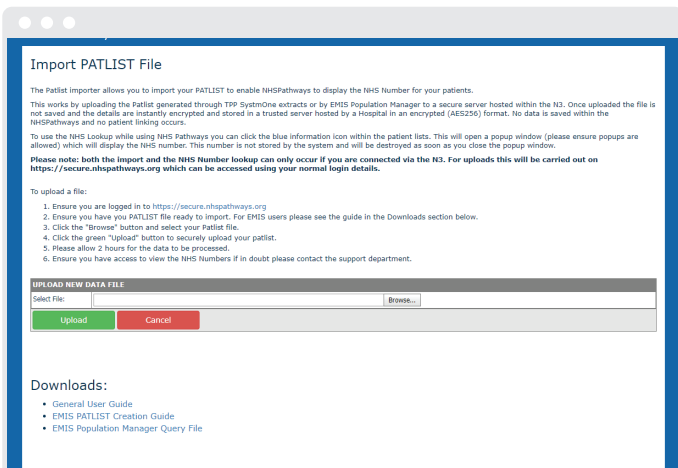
Import PATLIST File

The Patlist importer allows you to import your PATLIST to enable NHSPathways to display the NHS Number for your patients.

This works by uploading the Patlist generated through TPP SystmOne extracts or by EMIS Population Manager to a secure server hosted within the N3. Once uploaded the file is not saved and the details are instantly encrypted and stored in a trusted server hosted by a Hospital in an encrypted (AES256) format. No data is saved within the NHSPathways and no patient linking occurs.

To use the NHS Lookup while using NHS Pathways you can click the blue information icon within the patient lists. This will open a popup window (please ensure popups are allowed) which will display the NHS number. This number is not stored by the system and will be destroyed as soon as you close the popup window.

Please note: both the import and the NHS Number lookup can only occur if you are connected via the N3. For uploads this will be carried out on https://secure.nhspathways.org which can be accessed using your normal login details.

To upload a file:

1. Ensure you are logged in to https://secure.nhspathways.org
2. Ensure you have you PATLIST file ready to import. For EMIS users please see the guide in the Downloads section below.
3. Click the "Browse" button and select your Patlist file.
4. Click the green "Upload" button to securely upload your patlist.
5. Please allow 2 hours for the data to be processed.
6. Ensure you have access to view the NHS Numbers if in doubt please contact the support department.

UPLOAD NEW DATA FILE
Select File: Browse...
Upload Cancel

Downloads:
- General User Guide
- EMIS PATLIST Creation Guide
- EMIS Population Manager Query File